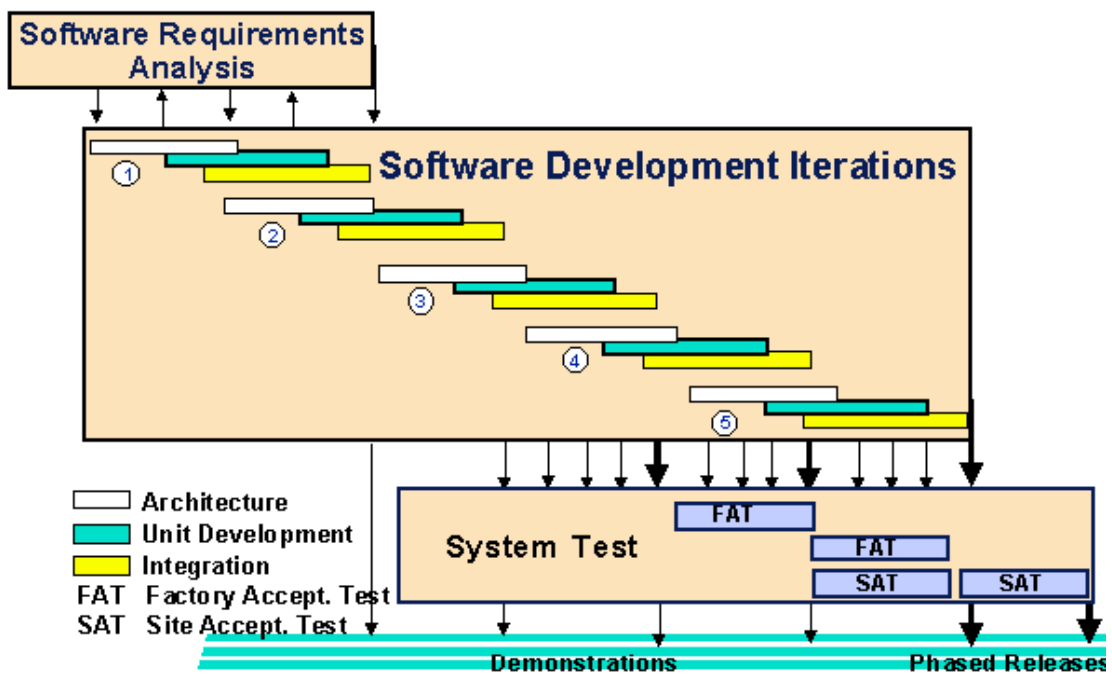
Software Requirements Analysis

Software Development Iterations

1

2

3

4

5

Architecture
Unit Development
Integration
FAT Factory Accept. Test
SAT Site Accept. Test

System Test

FAT

FAT

SAT

SAT

Demonstrations

Phased Releases